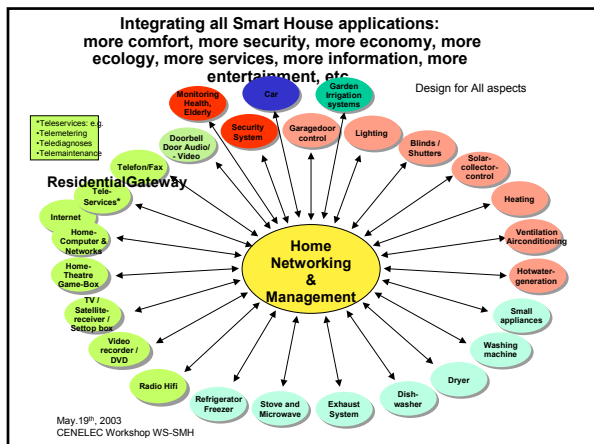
Integrating all Smart House applications: more comfort, more security, more economy, more ecology, more services, more information, more entertainment, etc.

Design for All aspects

*Teleservices: e.g.
•Telemetering
•Telediagnoses
•Telemaintenance

Monitoring Health, Elderly

Car

Garden Irrigation systems

Security System

Garagedoor control

Lighting

Blinds / Shutters

Solar-collector-control

Heating

Ventilation Airconditioning

Hotwater-generation

Small appliances

Washing machine

Dryer

Dish-washer

Exhaust System

Stove and Microwave

Refrigerator Freezer

Radio Hifi

Video recorder / DVD

TV / Satellite-receiver / Settop box

Home-Theatre Game-Box

Home-Computer & Networks

Internet

Tele-Services*

Telefon/Fax

Doorbell Door Audio/ - Video

ResidentialGateway

Home Networking & Management

May.19th, 2003
CENELEC Workshop WS-SMH